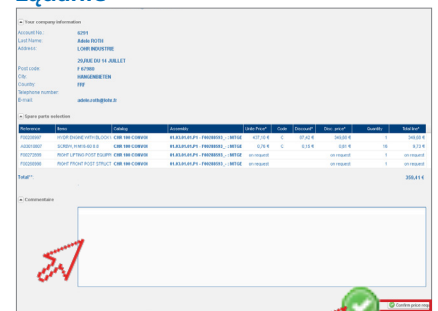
Équams

Your company information

Account No: 6291
Last Name: Adele ROTH
Address: LOHR INDUSTRIE

29,RUE DU 14 JUILLET
Post code: F 67980
City: HANGENBIETEN
Country: FRF
Telephone number:
E-mail: adele.roth@lohr.fr

Spare parts selection

| Reference | Items | Catalog | Assembly | Unit Price* | Code | Discount* | Disc. price* | Quantity | Total line* |
|---|---|---|---|---|---|---|---|---|---|
| F00200007 | HYDR ENGINE WITH BLOCK I | CHR 180 CONV00 | 01.03.01.01.P1 - FR0000003_:: IMTGE | 477,13 € | C | 27,62 € | 349,00 € | 1 | 349,00 € |
| 443010007 | SCREW, H M10-60 8.8 | CHR 180 CONV00 | 01.03.01.01.P1 - FR0000003_:: IMTGE | 0,78 € | C | 0,10 € | 0,61 € | 16 | 9,72 € |
| F00270009 | RIGHT LIFTING POST EQUIPM | CHR 180 CONV00 | 01.03.01.01.P1 - FR0000003_:: IMTGE | on request | | | on request | 1 | on request |
| F00280008 | RIGHT FRONT POST STRUCT | CHR 180 CONV00 | 01.03.01.01.P1 - FR0000003_:: IMTGE | on request | | | on request | 1 | on request |

Total**: 358,41 €

Commentaire

Confirm price req